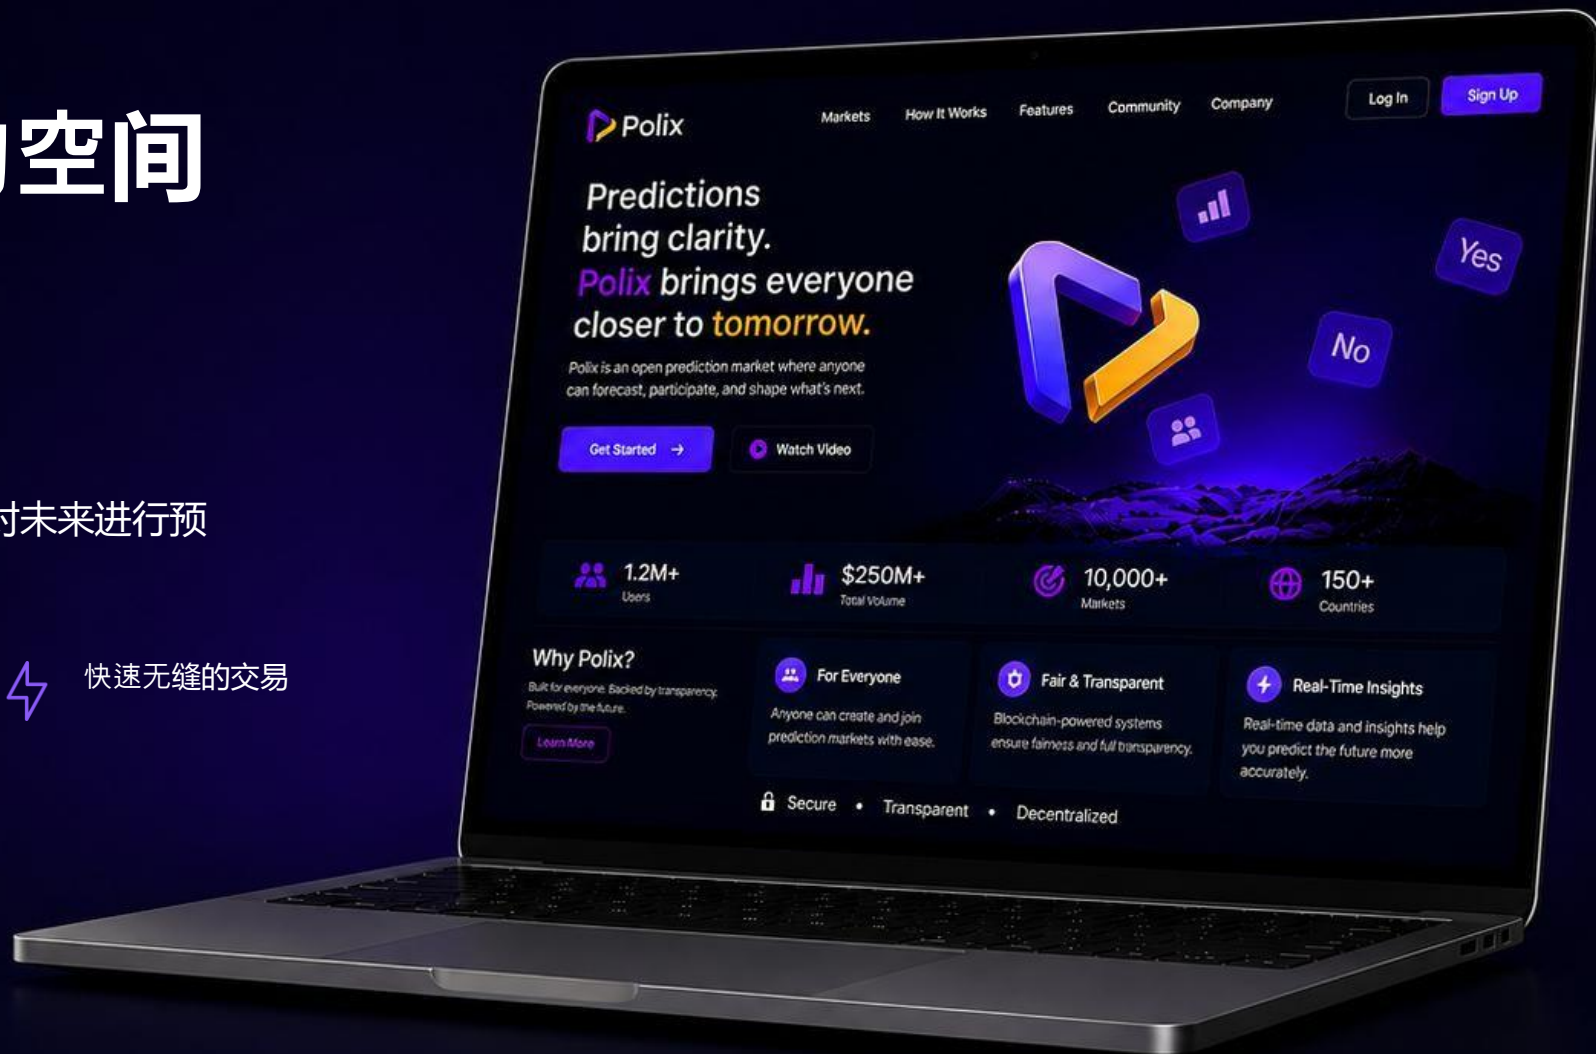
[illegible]空间

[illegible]对未来进行预

快速无缝的交易

Polix

Markets How It Works Features Community Company

Log In Sign Up

Predictions bring clarity. Polix brings everyone closer to tomorrow.

Polix is an open prediction market where anyone can forecast, participate, and shape what's next.

Get Started →

Watch Video

Yes

No

1.2M+ Users

$250M+ Total Volume

10,000+ Markets

150+ Countries

Why Polix?

Built for everyone. Backed by transparency. Powered by the future.

Learn More

For Everyone

Anyone can create and join prediction markets with ease.

Fair & Transparent

Blockchain-powered systems ensure fairness and full transparency.

Real-Time Insights

Real-time data and insights help you predict the future more accurately.

Secure • Transparent • Decentralized